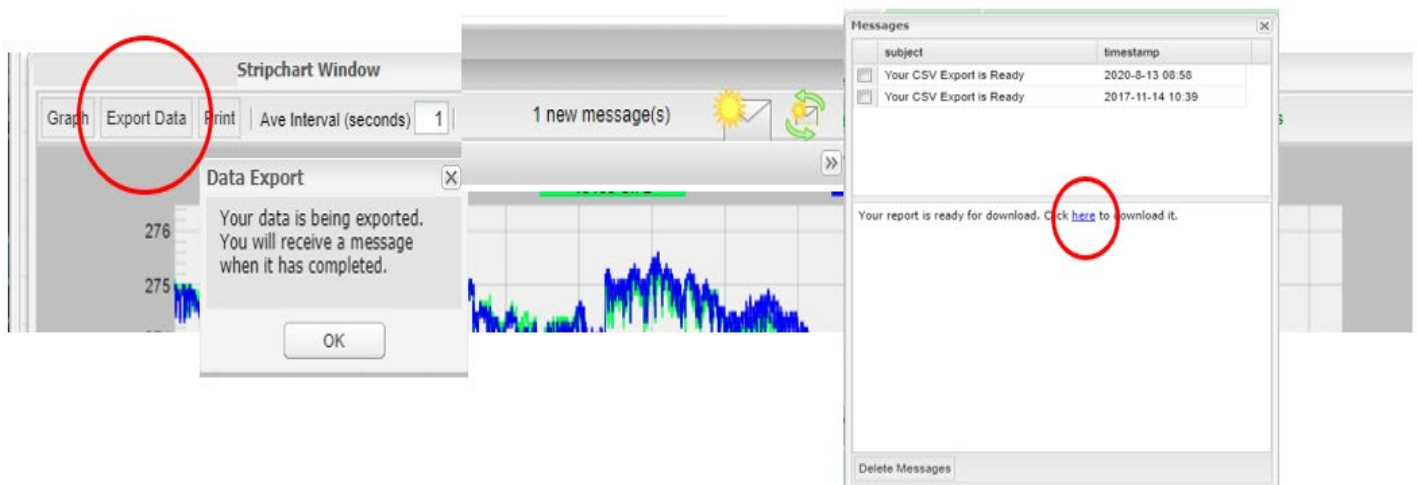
Stripchart Window

Graph | Export Data | Print | Ave Interval (seconds) 1

276

275

Data Export

Your data is being exported. You will receive a message when it has completed.

OK

1 new message(s)

»

Messages

| | subject | timestamp |
|---|---|---|
| ☐ | Your CSV Export is Ready | 2020-8-13 08:58 |
| ☐ | Your CSV Export is Ready | 2017-11-14 10:39 |

Your report is ready for download. Click here to download it.

Delete Messages